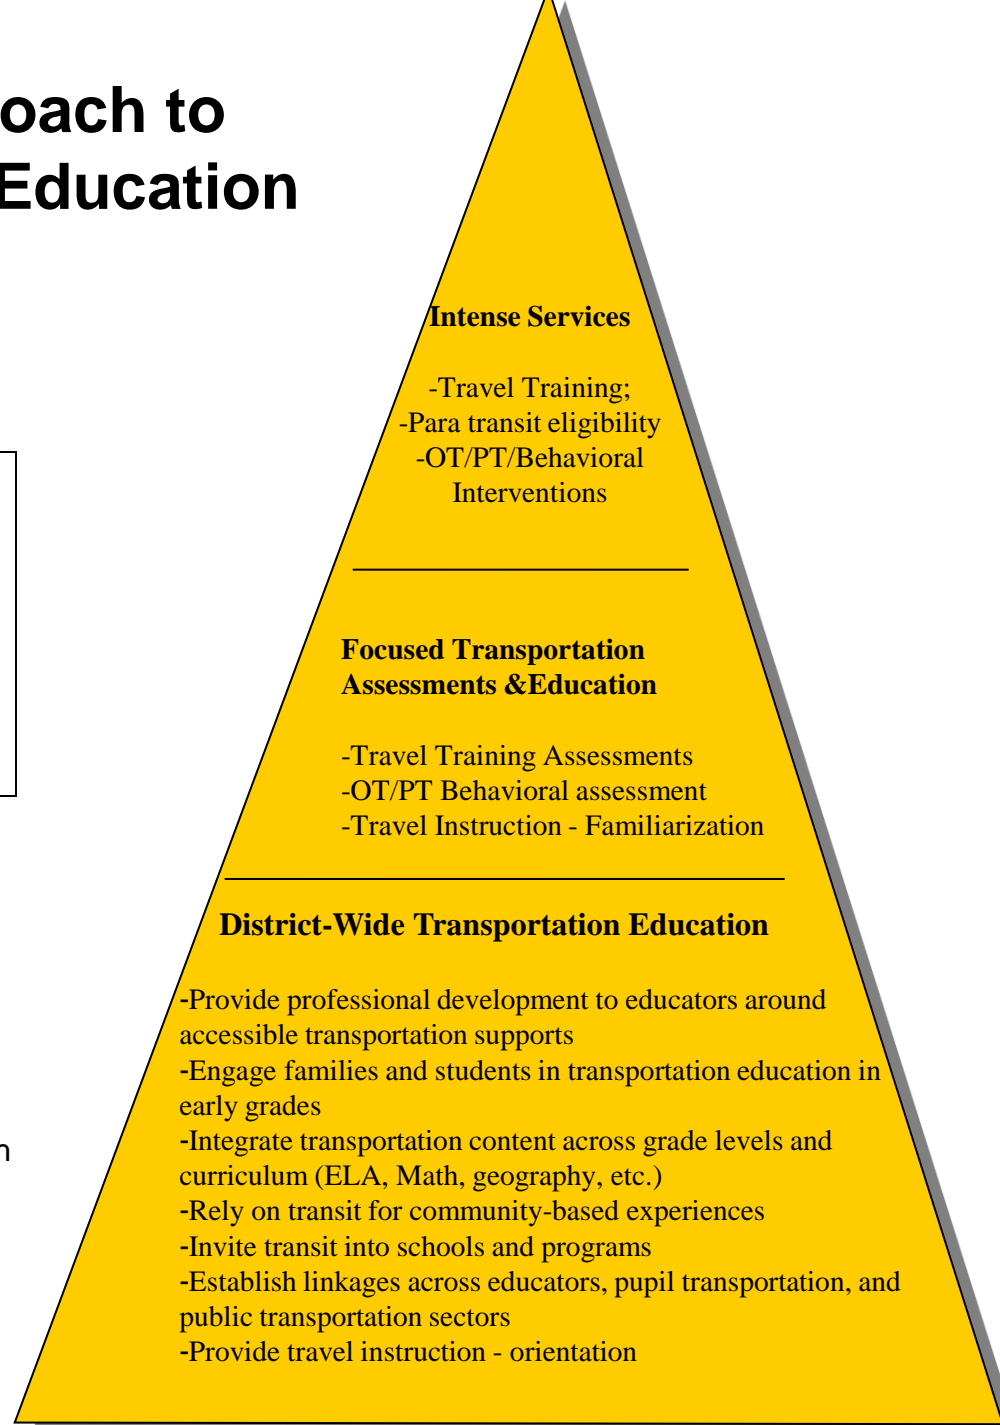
oach to
Education

Intense Services

-Travel Training;
-Para transit eligibility
-OT/PT/Behavioral Interventions

Focused Transportation Assessments &Education

-Travel Training Assessments
-OT/PT Behavioral assessment
-Travel Instruction - Familiarization

District-Wide Transportation Education

-Provide professional development to educators around accessible transportation supports
-Engage families and students in transportation education in early grades
-Integrate transportation content across grade levels and curriculum (ELA, Math, geography, etc.)
-Rely on transit for community-based experiences
-Invite transit into schools and programs
-Establish linkages across educators, pupil transportation, and public transportation sectors
-Provide travel instruction - orientation

n